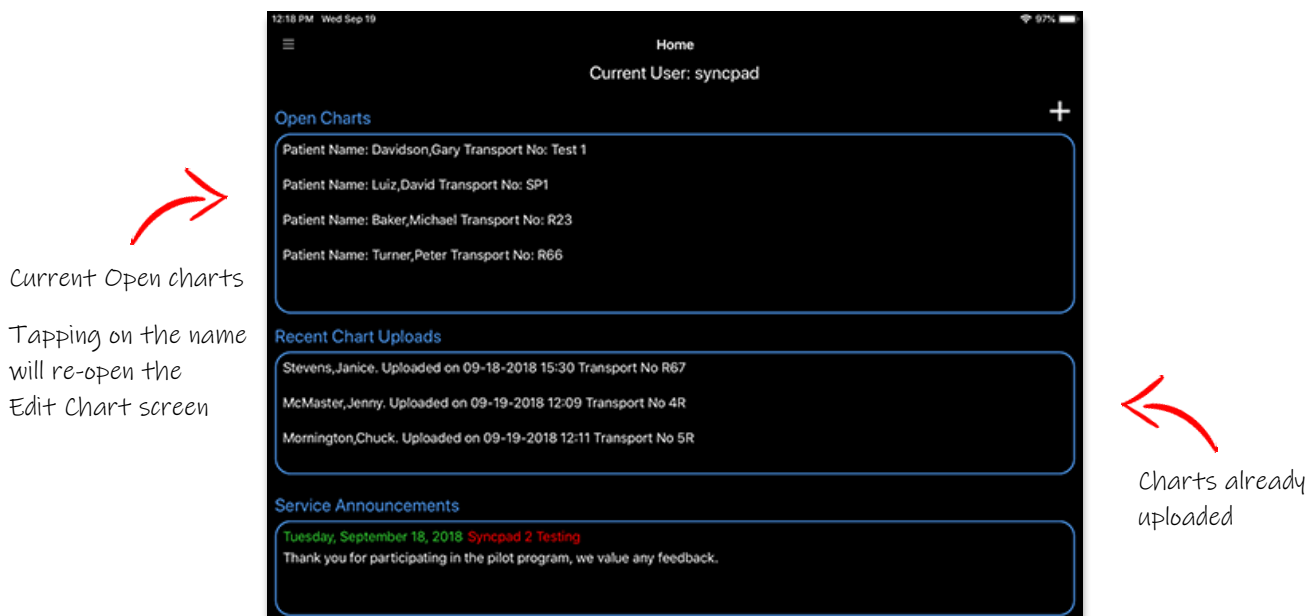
12:18 PM Wed Sep 19

97%

Home

Current User: syncpad

Open Charts

+

Patient Name: Davidson,Gary Transport No: Test 1

Patient Name: Luiz,David Transport No: SP1

Patient Name: Baker,Michael Transport No: R23

Patient Name: Turner,Peter Transport No: R66

Current Open charts

Tapping on the name will re-open the Edit Chart screen

Recent Chart Uploads

Stevens,Janice. Uploaded on 09-18-2018 15:30 Transport No R67

McMaster,Jenny. Uploaded on 09-19-2018 12:09 Transport No 4R

Mornington,Chuck. Uploaded on 09-19-2018 12:11 Transport No 5R

Charts already uploaded

Service Announcements

Tuesday, September 18, 2018 Syncpad 2 Testing
Thank you for participating in the pilot program, we value any feedback.